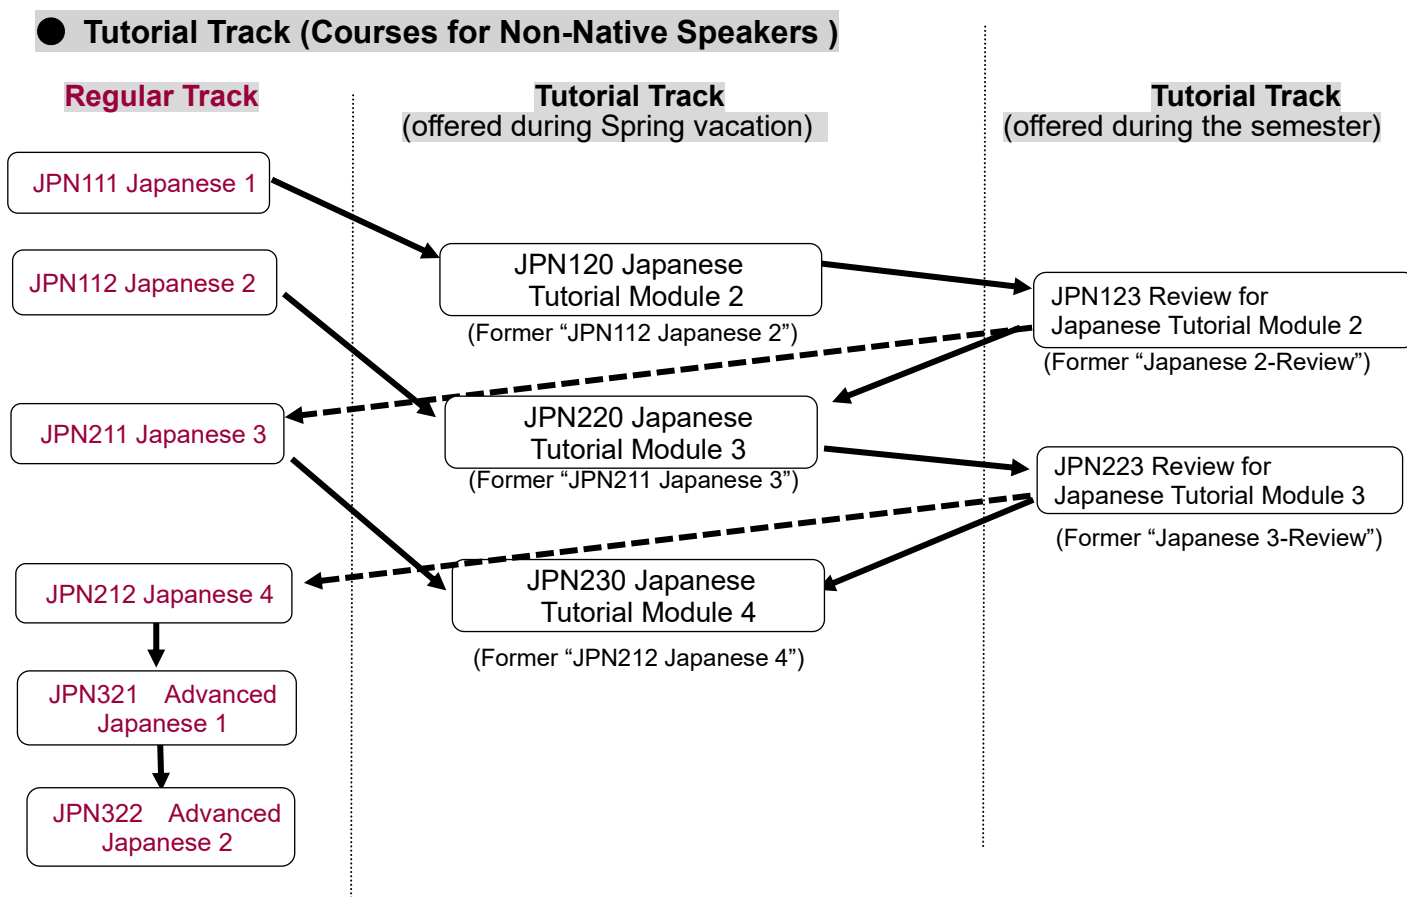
● Tutorial Track (Courses for Non-Native Speakers )

Regular Track

Tutorial Track
(offered during Spring vacation)

Tutorial Track
(offered during the semester)

JPN111 Japanese 1

JPN112 Japanese 2

JPN120 Japanese Tutorial Module 2
(Former “JPN112 Japanese 2”)

JPN123 Review for Japanese Tutorial Module 2
(Former “Japanese 2-Review”)

JPN211 Japanese 3

JPN220 Japanese Tutorial Module 3
(Former “JPN211 Japanese 3”)

JPN223 Review for Japanese Tutorial Module 3
(Former “Japanese 3-Review”)

JPN212 Japanese 4

JPN230 Japanese Tutorial Module 4
(Former “JPN212 Japanese 4”)

JPN321 Advanced Japanese 1

JPN322 Advanced Japanese 2